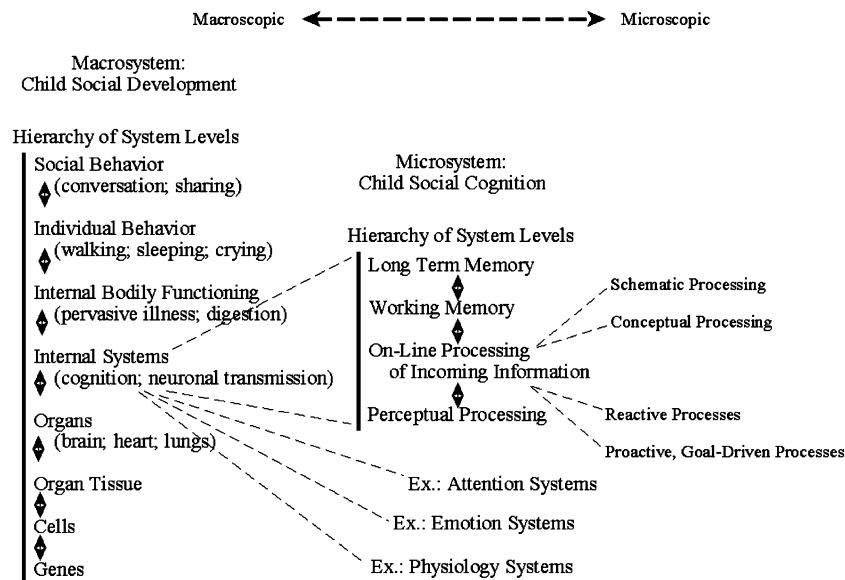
Macroscopic Microscopic

Macrosystem:
Child Social Development

Hierarchy of System Levels

Social Behavior
(conversation; sharing)

Individual Behavior
(walking; sleeping; crying)

Internal Bodily Functioning
(pervasive illness; digestion)

Internal Systems
(cognition; neuronal transmission)

Organs
(brain; heart; lungs)

Organ Tissue

Cells

Genes

Microsystem:
Child Social Cognition

Hierarchy of System Levels

Long Term Memory

Working Memory

On-Line Processing
of Incoming Information

Perceptual Processing

Schematic Processing

Conceptual Processing

Reactive Processes

Proactive, Goal-Driven Processes

Ex.: Attention Systems

Ex.: Emotion Systems

Ex.: Physiology Systems